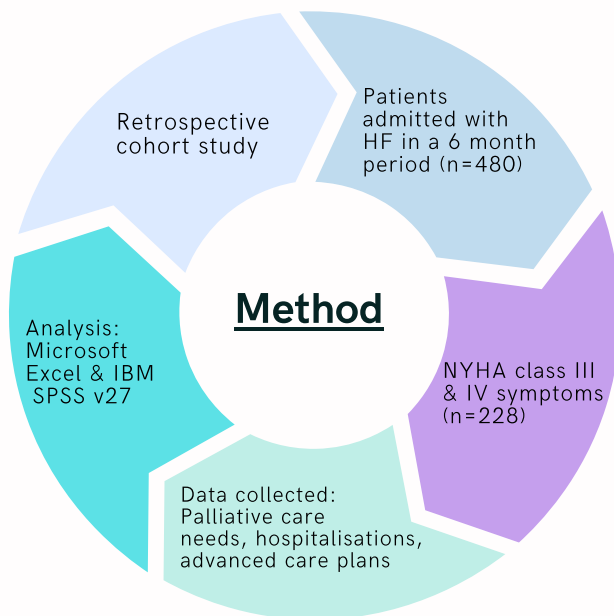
Retrospective cohort study

Patients admitted with HF in a 6 month period (n=480)

Method

NYHA class III & IV symptoms (n=228)

Data collected: Palliative care needs, hospitalisations, advanced care plans

Analysis: Microsoft Excel & IBM SPSS v27